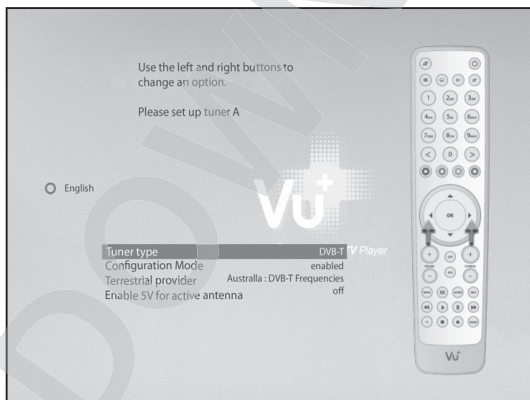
Use the left and right buttons to change an option.

Please set up tuner A

English

Vu+

TV Player

| | |
|---|---|
| Tuner type | DVB-T |
| Configuration Mode | enabled |
| Terrestrial provider | Australia : DVB-T Frequencies |
| Enable 5V for active antenna | off |

OK

Vu+